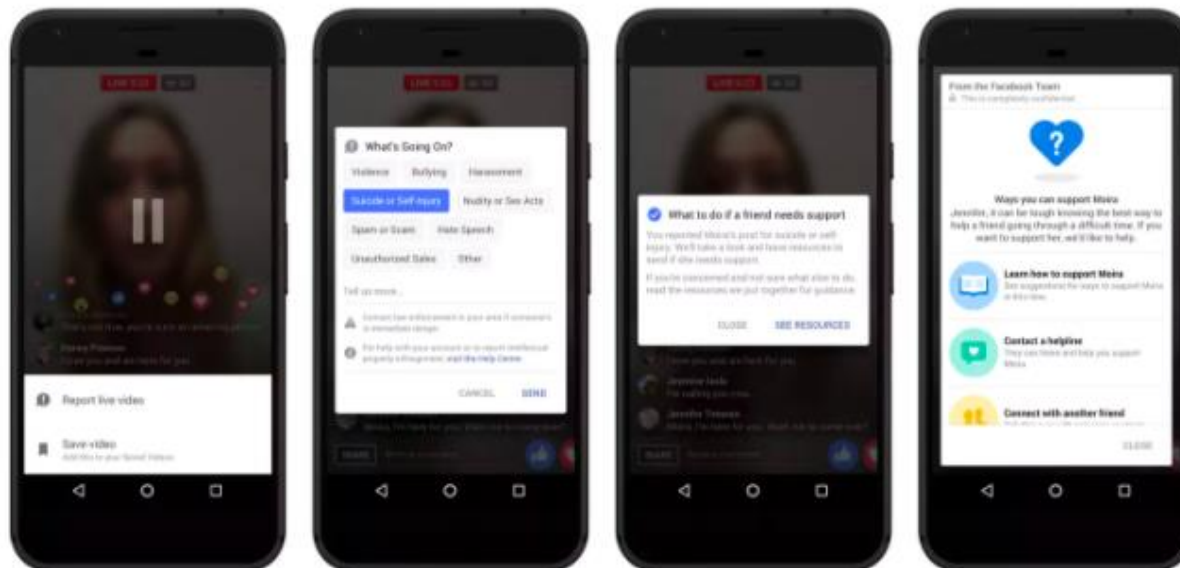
LIVE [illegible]

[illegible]

Report live video

Save video
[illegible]

What's Going On?

Violence
Bullying
Harassment
Suicide or Self-Injury
Nudity or Sex Acts
Spam or Scam
Hate Speech
Unauthorized Sales
Other

Tell us more...

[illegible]

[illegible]

CANCEL
SEND

What to do if a friend needs support

You reported Moira's post for suicide or self-injury. We'll take a look and have resources to send if she needs support.

If you're concerned and not sure what else to do, read the resources we put together for guidance.

CLOSE
SEE RESOURCES

Jennifer Ihde
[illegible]
Jennifer Timmons
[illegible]

From the Facebook Team
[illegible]

Ways you can support Moira
Jennifer, it can be tough knowing the best way to help a friend going through a difficult time. If you want to support her, we'd like to help.

Learn how to support Moira
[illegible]

Contact a helpline
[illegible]

Connect with another friend

CLOSE